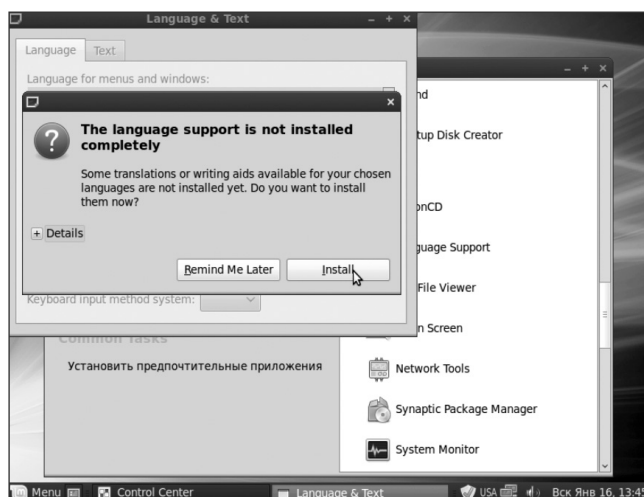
Language & Text – + ×

Language Text

Language for menus and windows:

The language support is not installed completely

Some translations or writing aids available for your chosen languages are not installed yet. Do you want to install them now?

+ Details

Remind Me Later Install

Keyboard input method system:

Common Tasks

Установить предпочтительные приложения

– + ×

nd

tup Disk Creator

onCD

guage Support

File Viewer

n Screen

Network Tools

Synaptic Package Manager

System Monitor

Menu Control Center Language & Text USA Вск Янв 16, 13:4